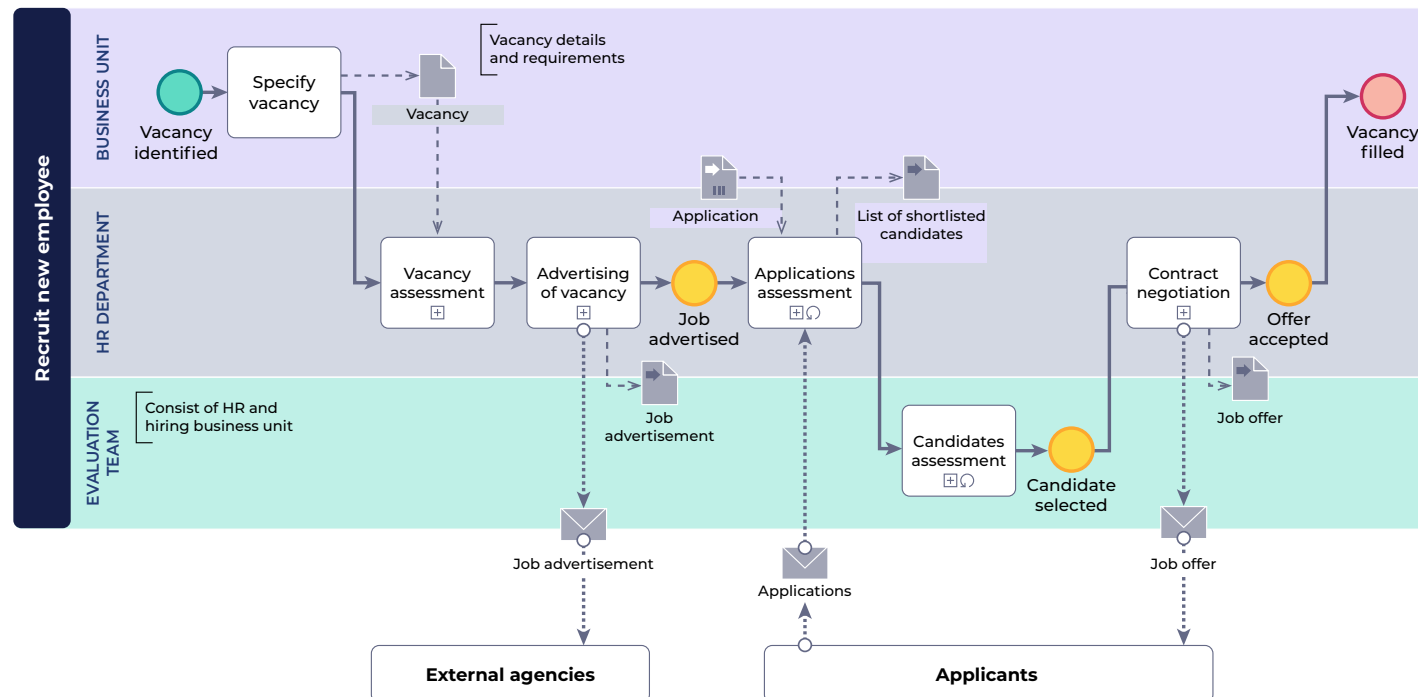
Recruit new employee

BUSINESS UNIT

Vacancy identified

Specify vacancy

Vacancy

Vacancy details and requirements

Vacancy filled

HR DEPARTMENT

Application

List of shortlisted candidates

Vacancy assessment

Advertising of vacancy

Job advertised

Applications assessment

Contract negotiation

Offer accepted

EVALUATION TEAM

Consist of HR and hiring business unit

Job advertisement

Candidates assessment

Candidate selected

Job offer

Job advertisement

Applications

Job offer

External agencies

Applicants